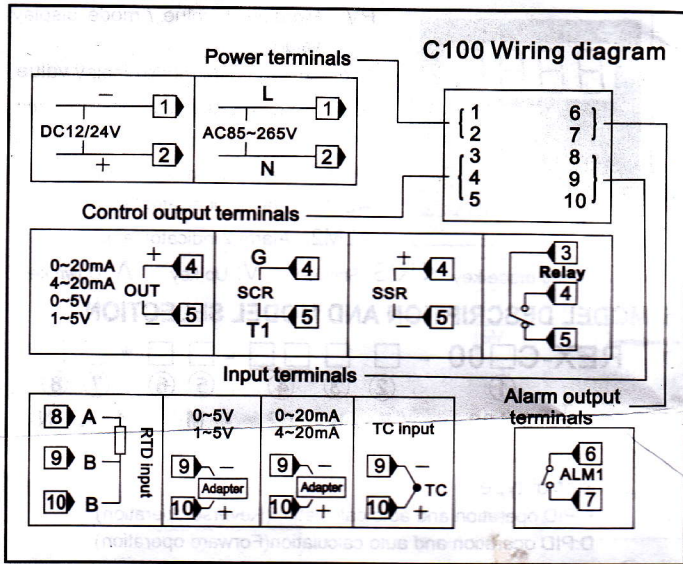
Power terminals

C100 Wiring diagram

—
1
DC12/24V
2
+

L
1
AC85~265V
2
N

1 6
2 7
3 8
4 9
5 10

Control output terminals

0~20mA
4~20mA
0~5V
1~5V
+
OUT
—
4
5

G
4
SCR
T1
5

+
4
SSR
—
5

3
Relay
4
5

Input terminals

Alarm output terminals

8 A
9 B
10 B
RTD input

0~5V
1~5V
9 —
Adapter
10 +

0~20mA
4~20mA
9 —
Adapter
10 +

TC input
9 —
TC
10 +

6
ALM1
7

D-PID operation and auto calculation/Forward operation